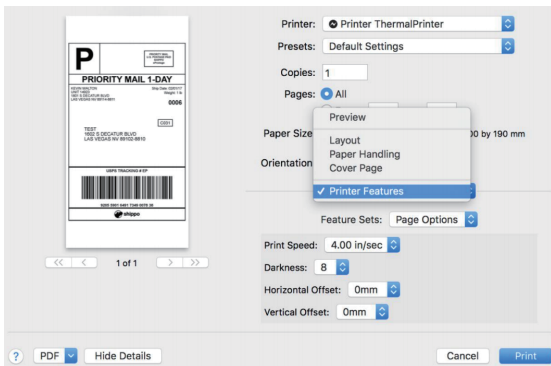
P

PRIORITY MAIL
U.S. POSTAGE PAID
SHIPPO
ePostage

PRIORITY MAIL 1-DAY

KEVIN WALTON
UNIT 14800
3801 S DECATUR BLVD
LAS VEGAS NV 89103-5811

Ship Date: 03/01/17
Weight: 1 lb

0006

C031

TEST
1602 S DECATUR BLVD
LAS VEGAS NV 89102-5810

USPS TRACKING # EP

9205 5901 0481 7249 0078 36

shippo

<< < 1 of 1 > >>

Printer: Printer ThermalPrinter

Presets: Default Settings

Copies: 1

Pages: All

Paper Size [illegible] 0 by 190 mm

Orientation

Preview

Layout
Paper Handling
Cover Page

✓ Printer Features

Feature Sets: Page Options

Print Speed: 4.00 in/sec

Darkness: 8

Horizontal Offset: 0mm

Vertical Offset: 0mm

? PDF Hide Details

Cancel Print